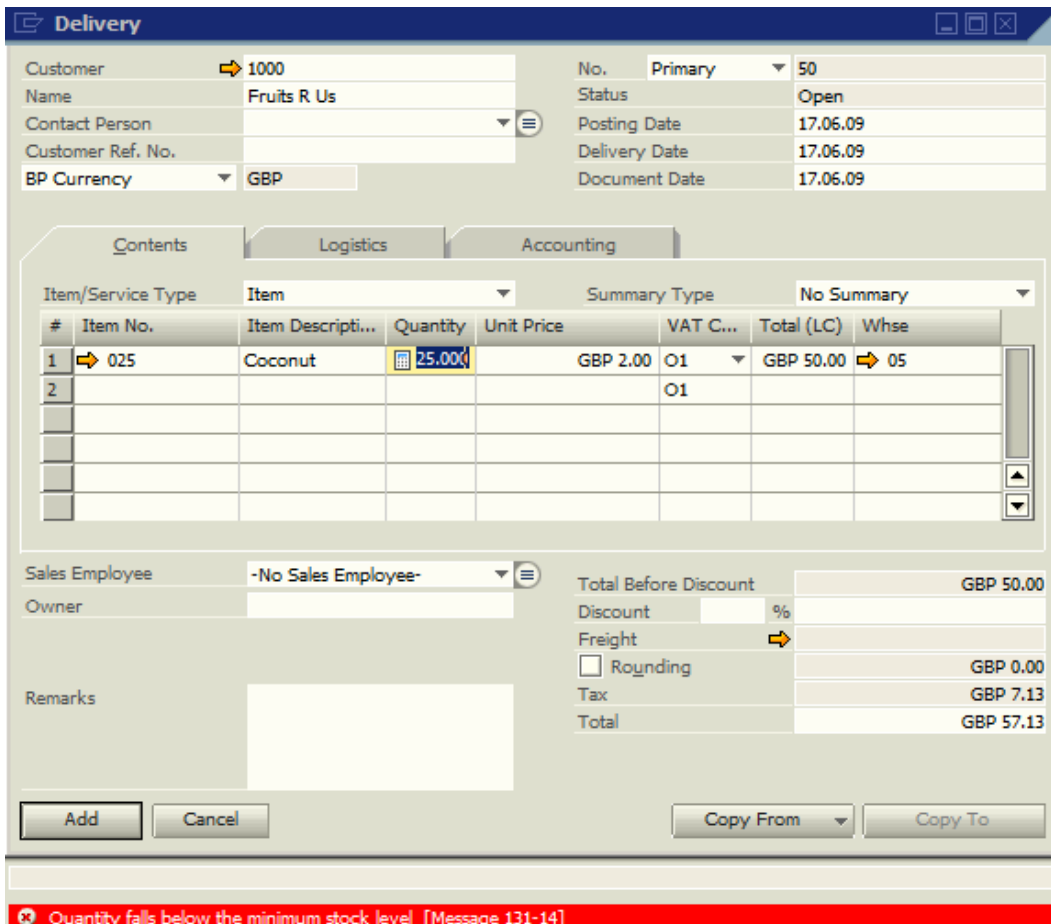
Delivery

Customer 1000
Name Fruits R Us
Contact Person
Customer Ref. No.
BP Currency GBP

No. Primary 50
Status Open
Posting Date 17.06.09
Delivery Date 17.06.09
Document Date 17.06.09

Contents Logistics Accounting

Item/Service Type Item
Summary Type No Summary

| # | Item No. | Item Descripti... | Quantity | Unit Price | VAT C... | Total (LC) | Whse |
|---|---|---|---|---|---|---|---|
| 1 | 025 | Coconut | 25.000 | GBP 2.00 | O1 | GBP 50.00 | 05 |
| 2 | | | | | O1 | | |
| | | | | | | | |
| | | | | | | | |
| | | | | | | | |
| | | | | | | | |

Sales Employee -No Sales Employee-
Owner
Remarks

Total Before Discount GBP 50.00
Discount %
Freight
Rounding GBP 0.00
Tax GBP 7.13
Total GBP 57.13

Add Cancel Copy From Copy To

Quantity falls below the minimum stock level [Message 131-14]